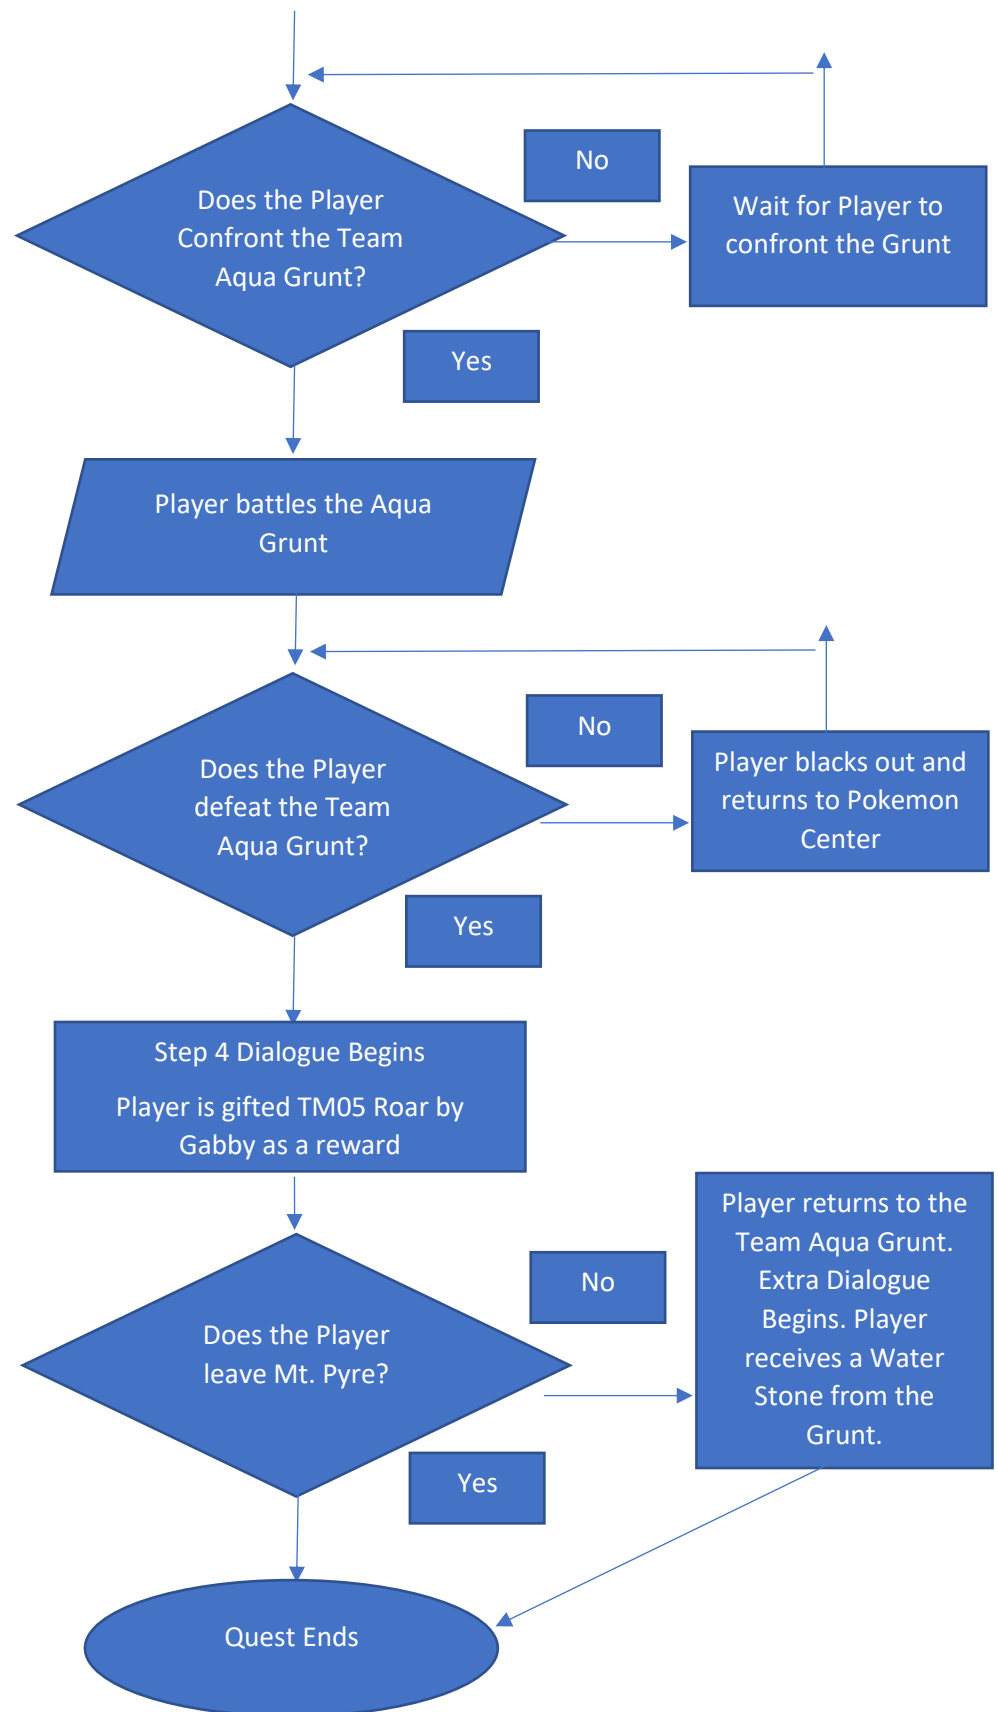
Does the Player Confront the Team Aqua Grunt?

No

Wait for Player to confront the Grunt

Yes

Player battles the Aqua Grunt

Does the Player defeat the Team Aqua Grunt?

No

Player blacks out and returns to Pokemon Center

Yes

Step 4 Dialogue Begins

Player is gifted TM05 Roar by Gabby as a reward

Does the Player leave Mt. Pyre?

No

Player returns to the Team Aqua Grunt. Extra Dialogue Begins. Player receives a Water Stone from the Grunt.

Yes

Quest Ends